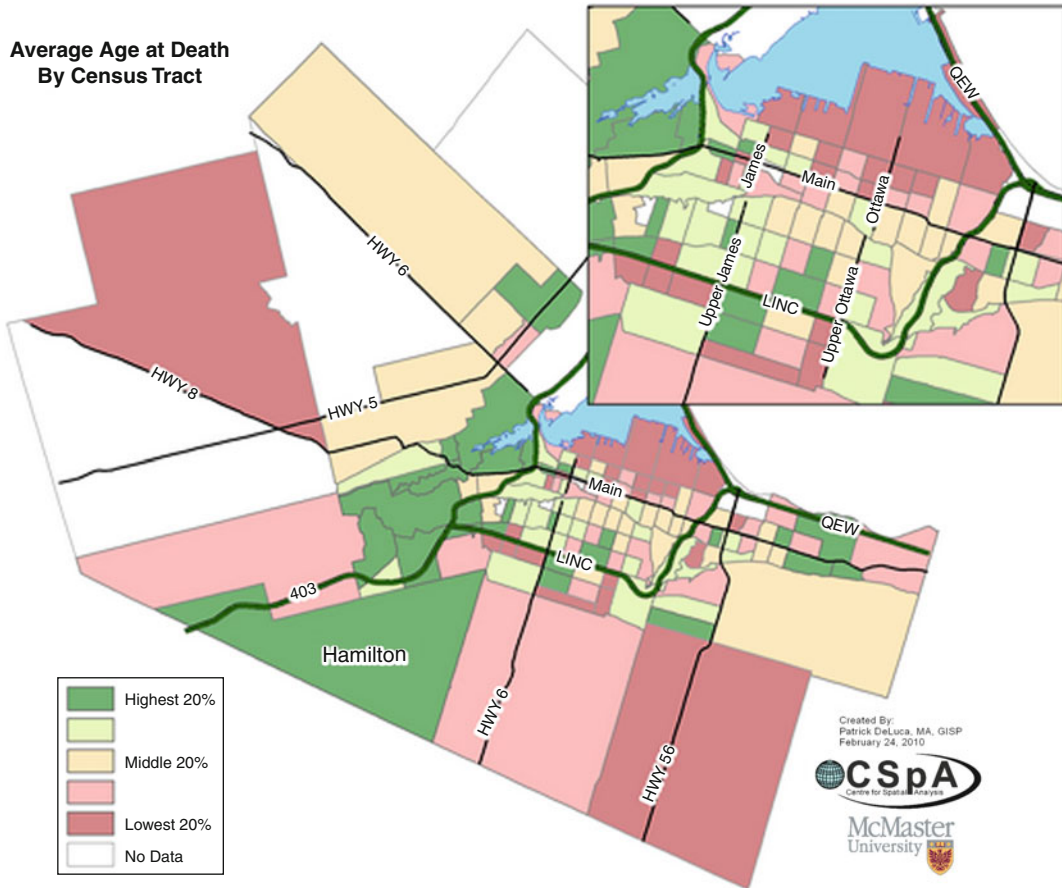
Average Age at Death
By Census Tract

QEW
James
Main
Ottawa
Upper James
LINC
Upper Ottawa

HWY 6
HWY 8
HWY 5
Main
QEW
LINC
403
Hamilton
HWY 6
HWY 56

Highest 20%
Middle 20%
Lowest 20%
No Data

Created By:
Patrick DeLuca, MA, GISP
February 24, 2010

CSpA
Centre for Spatial Analysis

McMaster
University